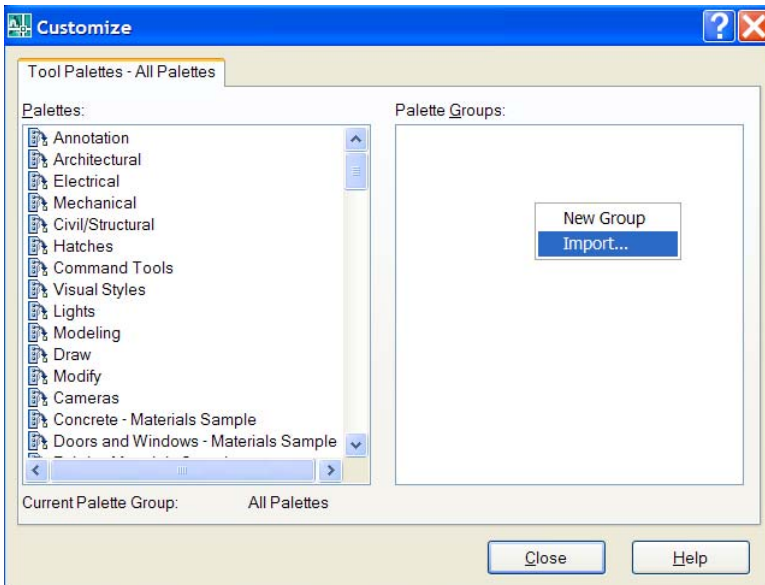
Customize

Tool Palettes - All Palettes

Palettes:

Annotation
Architectural
Electrical
Mechanical
Civil/Structural
Hatches
Command Tools
Visual Styles
Lights
Modeling
Draw
Modify
Cameras
Concrete - Materials Sample
Doors and Windows - Materials Sample
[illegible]

Palette Groups:

New Group
Import...

Current Palette Group: All Palettes

Close

Help